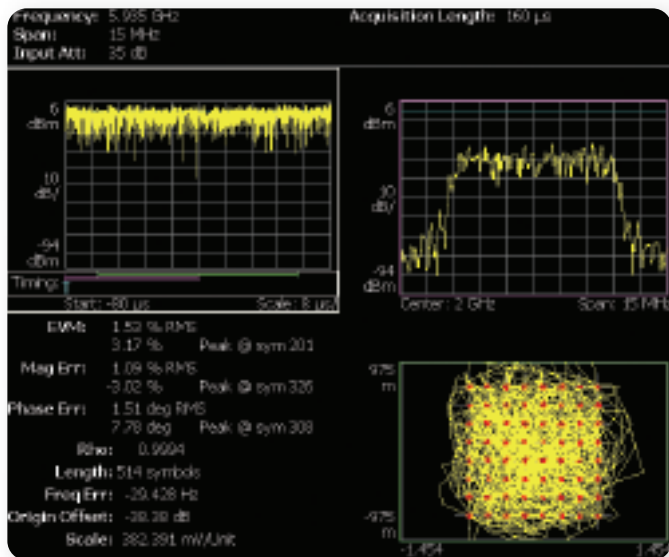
Frequency: 5.935 GHz
Span: 15 MHz
Input Att: 35 dB

Acquisition Length: 160 µs

6 dBm
10 dB/
-94 dBm
Timing:
Start: -80 µs
Scale: 8 µs/

6 dBm
10 dB/
-94 dBm
Center: 2 GHz
Span: 15 MHz

EVM: 1.52 % RMS
3.17 % Peak @ sym 201
Mag Err: 1.09 % RMS
-3.02 % Peak @ sym 326
Phase Err: 1.51 deg RMS
7.78 deg Peak @ sym 308
Rho: 0.9994
Length: 514 symbols
Freq Err: -29.428 Hz
Origin Offset: -38.38 dB
Scale: 392.391 mW/Unit

975 m
-975 m
-1.454
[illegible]